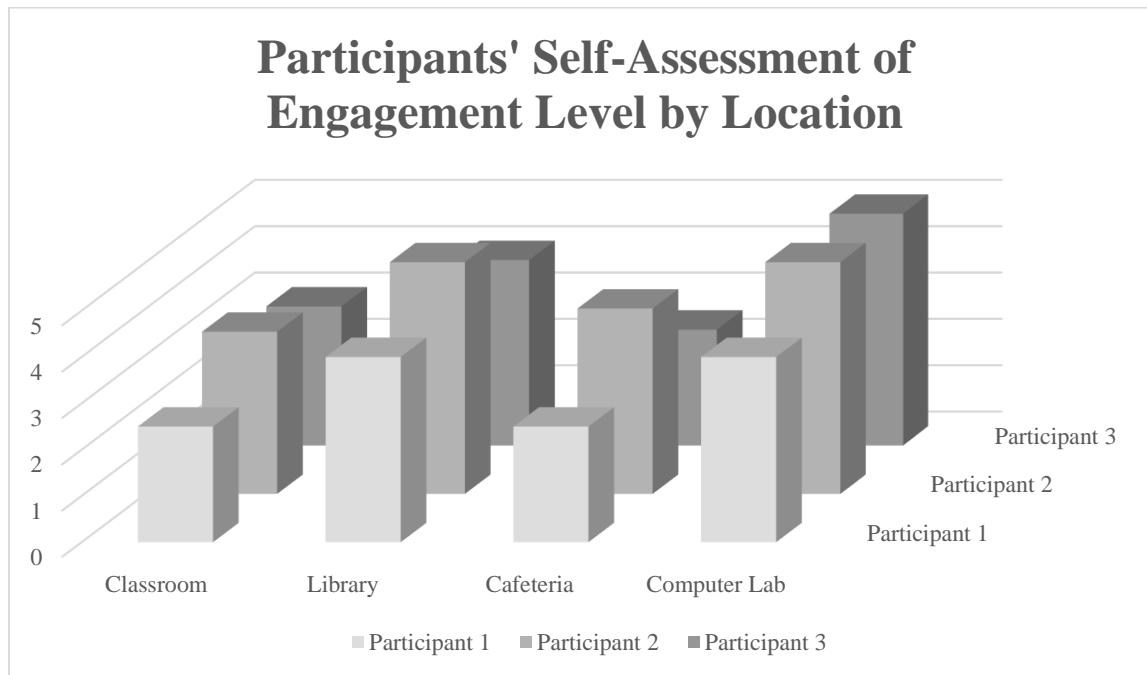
Participants' Self-Assessment of Engagement Level by Location

5
4
3
2
1
0

Classroom
Library
Cafeteria
Computer Lab

Participant 3
Participant 2
Participant 1

Participant 1 Participant 2 Participant 3